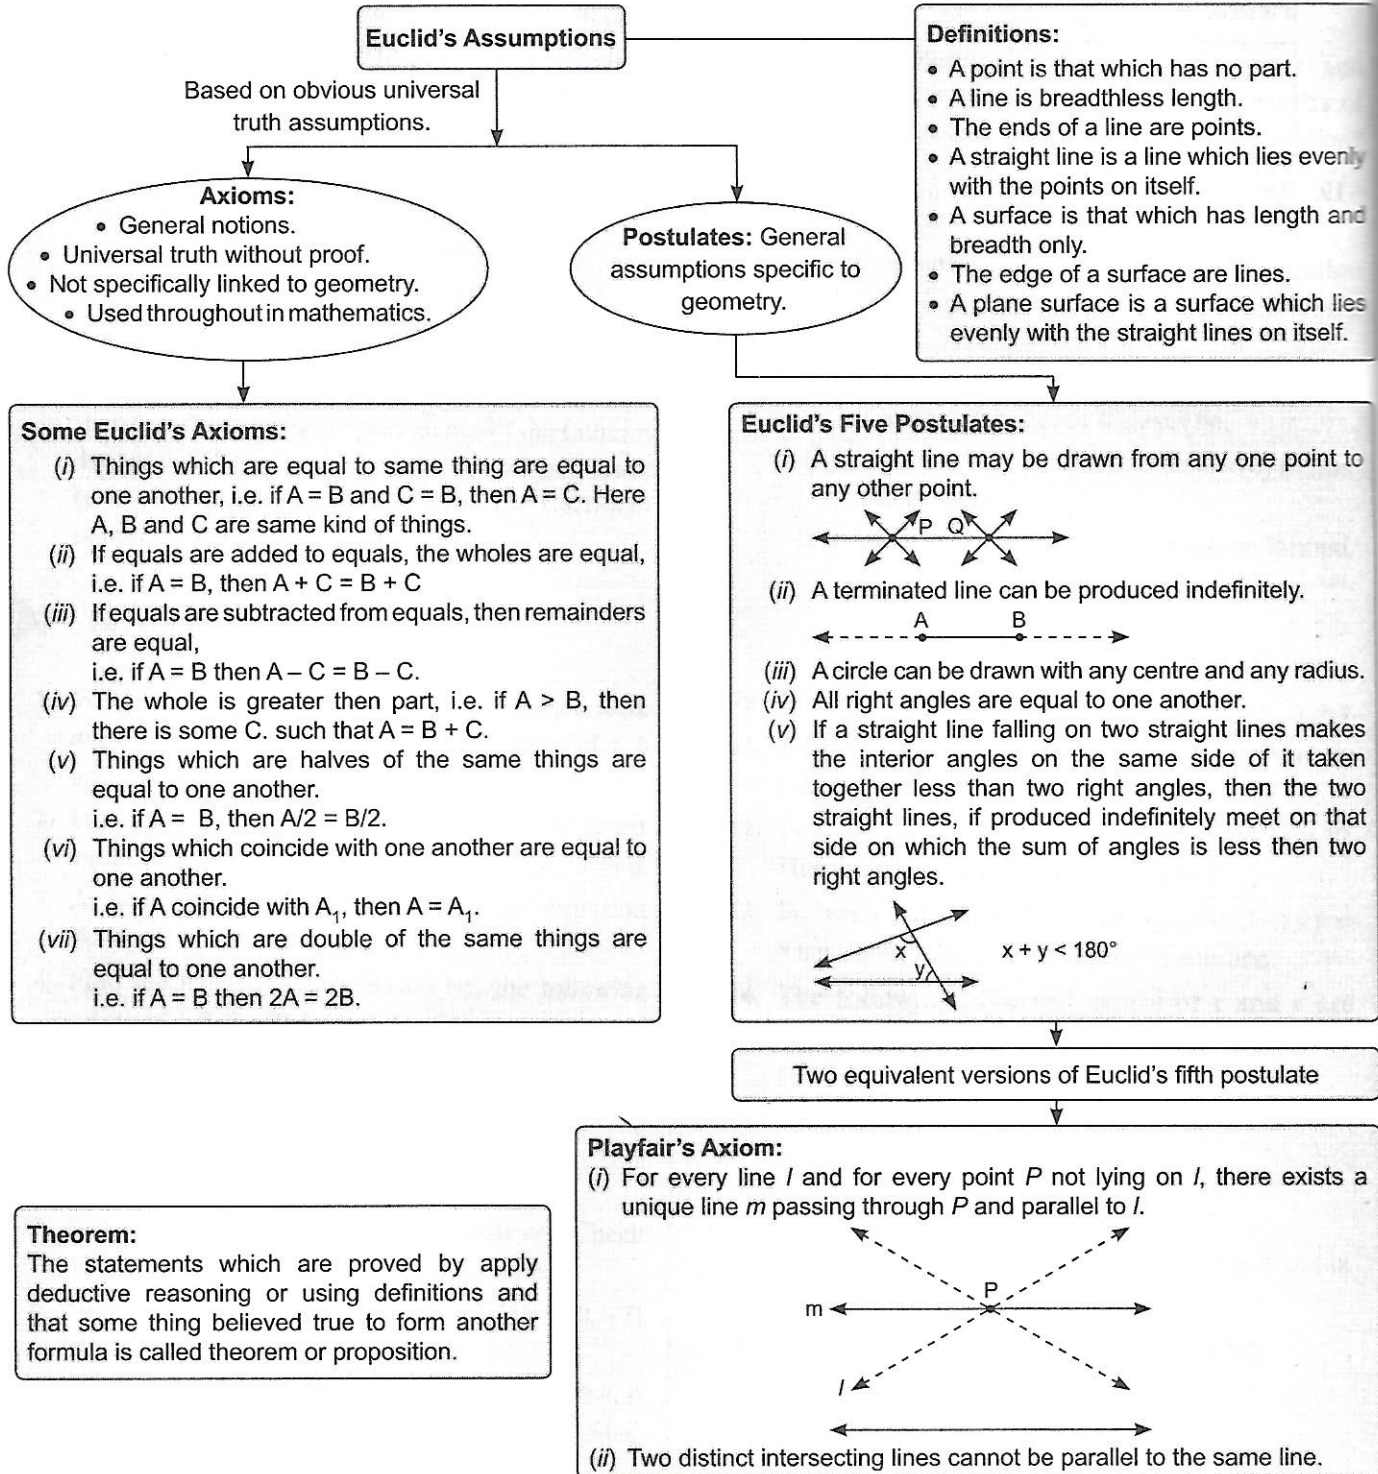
Euclid's Assumptions

Based on obvious universal truth assumptions.

Definitions:
• A point is that which has no part.
• A line is breadthless length.
• The ends of a line are points.
• A straight line is a line which lies evenly with the points on itself.
• A surface is that which has length and breadth only.
• The edge of a surface are lines.
• A plane surface is a surface which lies evenly with the straight lines on itself.

Axioms:
• General notions.
• Universal truth without proof.
• Not specifically linked to geometry.
• Used throughout in mathematics.

Postulates: General assumptions specific to geometry.

Some Euclid's Axioms:
(i) Things which are equal to same thing are equal to one another, i.e. if A = B and C = B, then A = C. Here A, B and C are same kind of things.
(ii) If equals are added to equals, the wholes are equal, i.e. if A = B, then A + C = B + C
(iii) If equals are subtracted from equals, then remainders are equal,
i.e. if A = B then A – C = B – C.
(iv) The whole is greater then part, i.e. if A > B, then there is some C. such that A = B + C.
(v) Things which are halves of the same things are equal to one another.
i.e. if A = B, then A/2 = B/2.
(vi) Things which coincide with one another are equal to one another.
i.e. if A coincide with $A_1$, then A = $A_1$.
(vii) Things which are double of the same things are equal to one another.
i.e. if A = B then 2A = 2B.

Euclid's Five Postulates:
(i) A straight line may be drawn from any one point to any other point.
P Q
(ii) A terminated line can be produced indefinitely.
A B
(iii) A circle can be drawn with any centre and any radius.
(iv) All right angles are equal to one another.
(v) If a straight line falling on two straight lines makes the interior angles on the same side of it taken together less than two right angles, then the two straight lines, if produced indefinitely meet on that side on which the sum of angles is less then two right angles.
x y
x + y < 180°

Two equivalent versions of Euclid's fifth postulate

Playfair's Axiom:
(i) For every line $l$ and for every point $P$ not lying on $l$, there exists a unique line $m$ passing through $P$ and parallel to $l$.
P
m
$l$
(ii) Two distinct intersecting lines cannot be parallel to the same line.

Theorem:
The statements which are proved by apply deductive reasoning or using definitions and that some thing believed true to form another formula is called theorem or proposition.